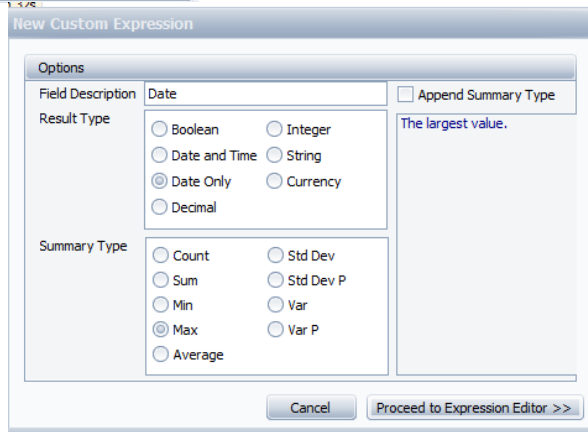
New Custom Expression

Options

Field Description Date

Append Summary Type

Result Type

Boolean
Integer
Date and Time
String
Date Only
Currency
Decimal

The largest value.

Summary Type

Count
Std Dev
Sum
Std Dev P
Min
Var
Max
Var P
Average

Cancel

Proceed to Expression Editor >>